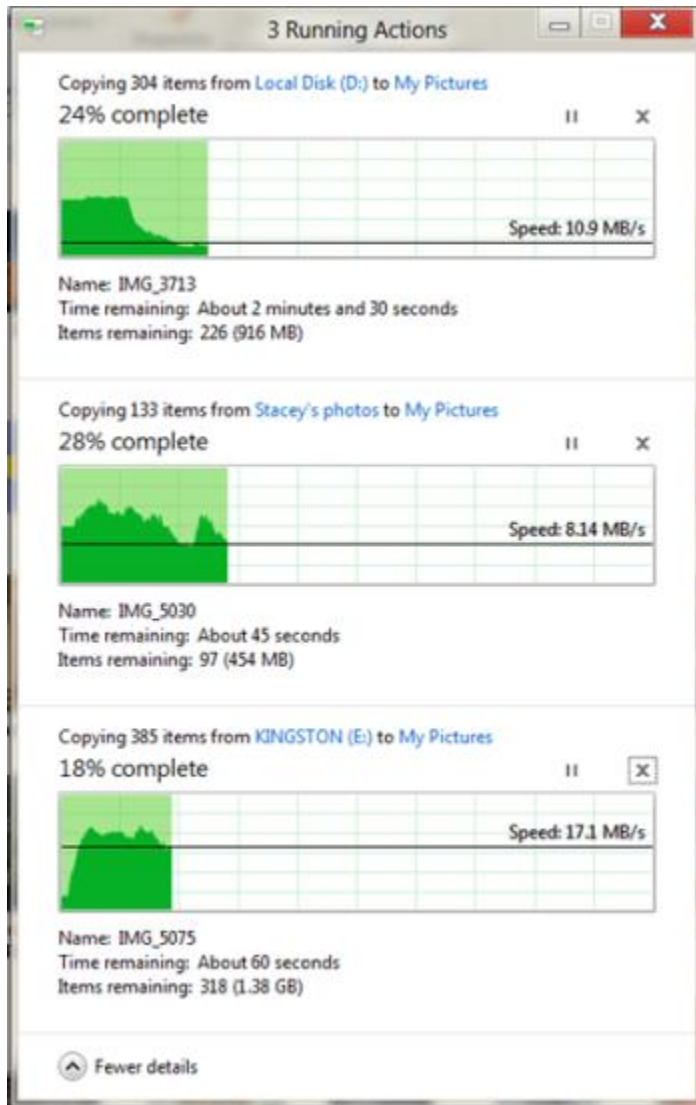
3 Running Actions

Copying 304 items from Local Disk (D:) to My Pictures
24% complete

Speed: 10.9 MB/s

Name: IMG_3713
Time remaining: About 2 minutes and 30 seconds
Items remaining: 226 (916 MB)

Copying 133 items from Stacey's photos to My Pictures
28% complete

Speed: 8.14 MB/s

Name: IMG_5030
Time remaining: About 45 seconds
Items remaining: 97 (454 MB)

Copying 385 items from KINGSTON (E:) to My Pictures
18% complete

Speed: 17.1 MB/s

Name: IMG_5075
Time remaining: About 60 seconds
Items remaining: 318 (1.38 GB)

Fewer details